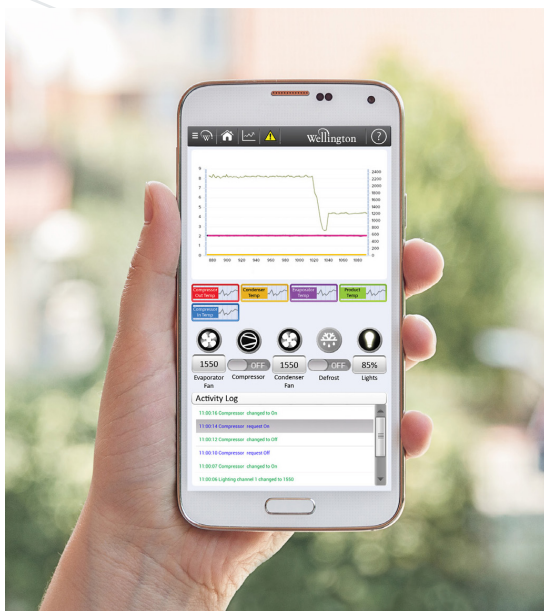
Wellington

?

Compressor Out Temp

Condenser Temp

Evaporator Temp

Product Temp

Compressor In Temp

1550

OFF

1550

OFF

85%

Evaporator Fan

Compressor

Condenser Fan

Defrost

Lights

Activity Log

11:00:16 Compressor changed to On

11:00:14 Compressor request On

11:00:12 Compressor changed to Off

11:00:10 Compressor request Off

11:00:07 Compressor changed to On

11:00:06 Lighting channel 1 changed to 1550